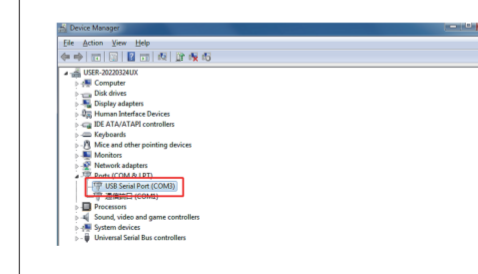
Device Manager

File Action View Help

USER-20220324UX
Computer
Disk drives
Display adapters
Human Interface Devices
IDE ATA/ATAPI controllers
Keyboards
Mice and other pointing devices
Monitors
Network adapters
Ports (COM & LPT)
USB Serial Port (COM3)
通信端口 (COM1)
Processors
Sound, video and game controllers
System devices
Universal Serial Bus controllers